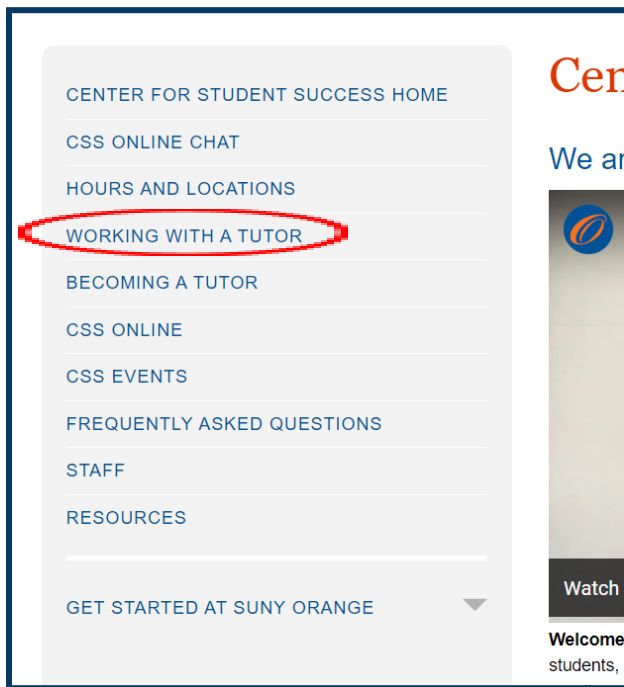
CENTER FOR STUDENT SUCCESS HOME

CSS ONLINE CHAT

HOURS AND LOCATIONS

WORKING WITH A TUTOR

BECOMING A TUTOR

CSS ONLINE

CSS EVENTS

FREQUENTLY ASKED QUESTIONS

STAFF

RESOURCES

GET STARTED AT SUNY ORANGE

Cen

We ar

Watch

Welcome

students,